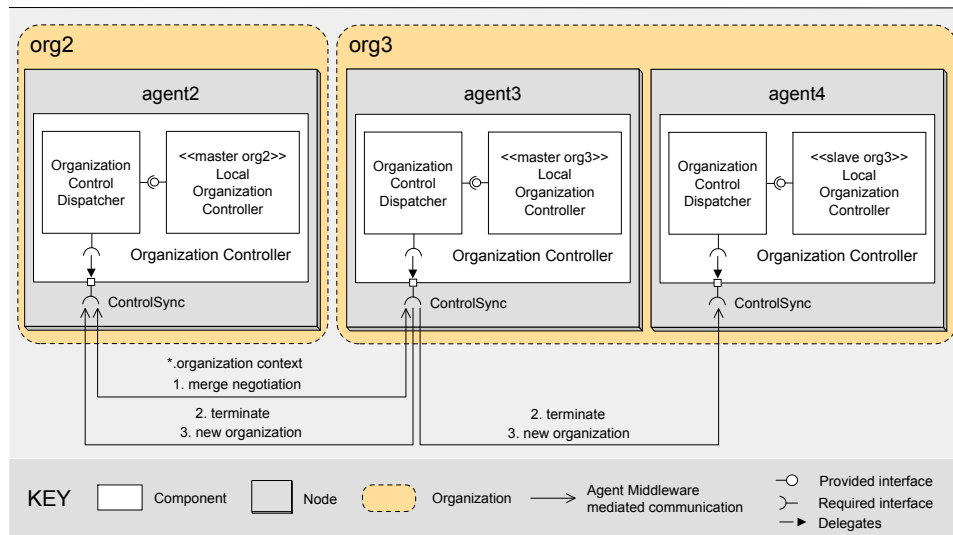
org2

org3

agent2

Organization Control Dispatcher

<<master org2>> Local Organization Controller

Organization Controller

ControlSync

agent3

Organization Control Dispatcher

<<master org3>> Local Organization Controller

Organization Controller

ControlSync

agent4

Organization Control Dispatcher

<<slave org3>> Local Organization Controller

Organization Controller

ControlSync

*.organization context

1. merge negotiation

2. terminate

3. new organization

2. terminate

3. new organization

KEY

Component

Node

Organization

Agent Middleware mediated communication

Provided interface

Required interface

Delegates